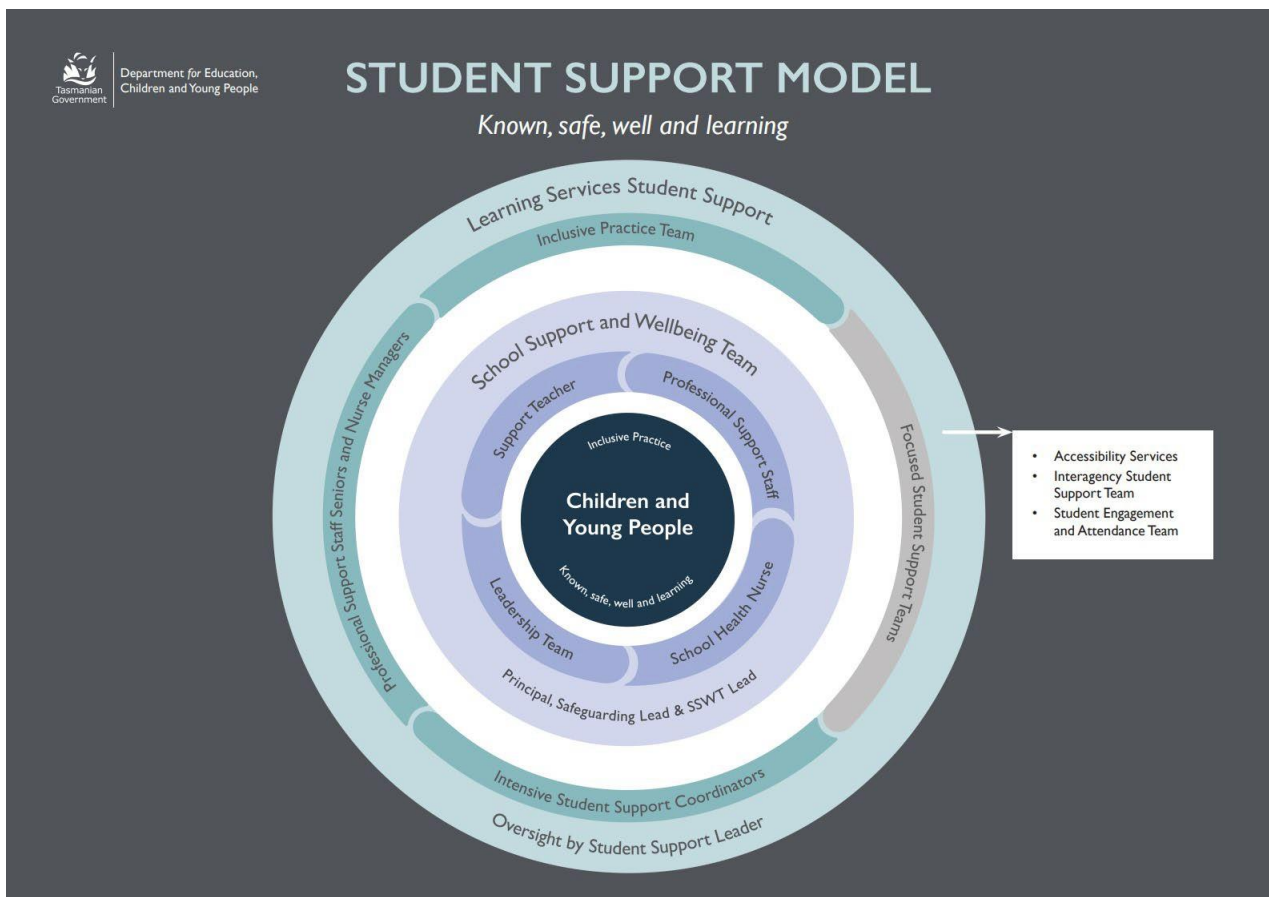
Tasmanian Government

Department for Education, Children and Young People

STUDENT SUPPORT MODEL

Known, safe, well and learning

Learning Services Student Support

Inclusive Practice Team

Professional Support Staff Seniors and Nurse Managers

Focused Student Support Teams

- Accessibility Services
- Interagency Student Support Team
- Student Engagement and Attendance Team

School Support and Wellbeing Team

Support Teacher

Professional Support Staff

Leadership Team

School Health Nurse

Inclusive Practice

Children and Young People

Known, safe, well and learning

Principal, Safeguarding Lead & SSWT Lead

Intensive Student Support Coordinators

Oversight by Student Support Leader